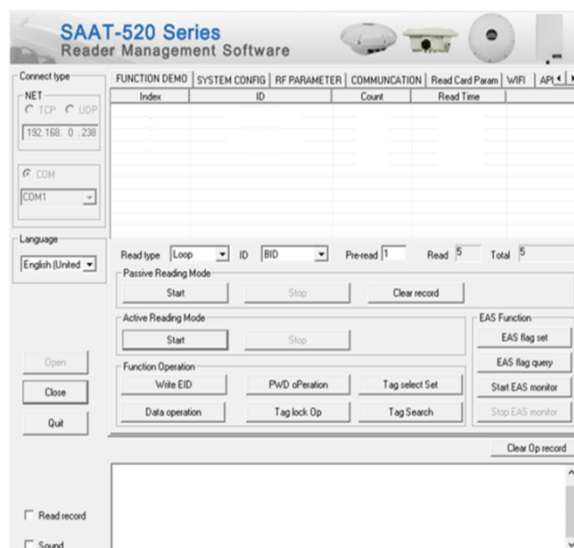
SAAT-520 Series
Reader Management Software

Connect type
NET
TCP UDP
192.168. 0 .238
COM
COM1

Language
English (United

FUNCTION DEMO | SYSTEM CONFIG | RF PARAMETER | COMMUNCATION | Read Card Param | WIFI | API

| Index | ID | Count | Read Time |
|---|---|---|---|

Read type Loop ID BID Pre-read 1 Read 5 Total 5

Passive Reading Mode
Start Stop Clear record

Active Reading Mode
Start Stop

EAS Function
EAS flag set
EAS flag query
Start EAS monitor
Stop EAS monitor

Function Operation
Write EID PWD oPeration Tag select Set
Data operation Tag lock Op Tag Search

Open
Close
Quit

Clear Op record

Read record
Sound